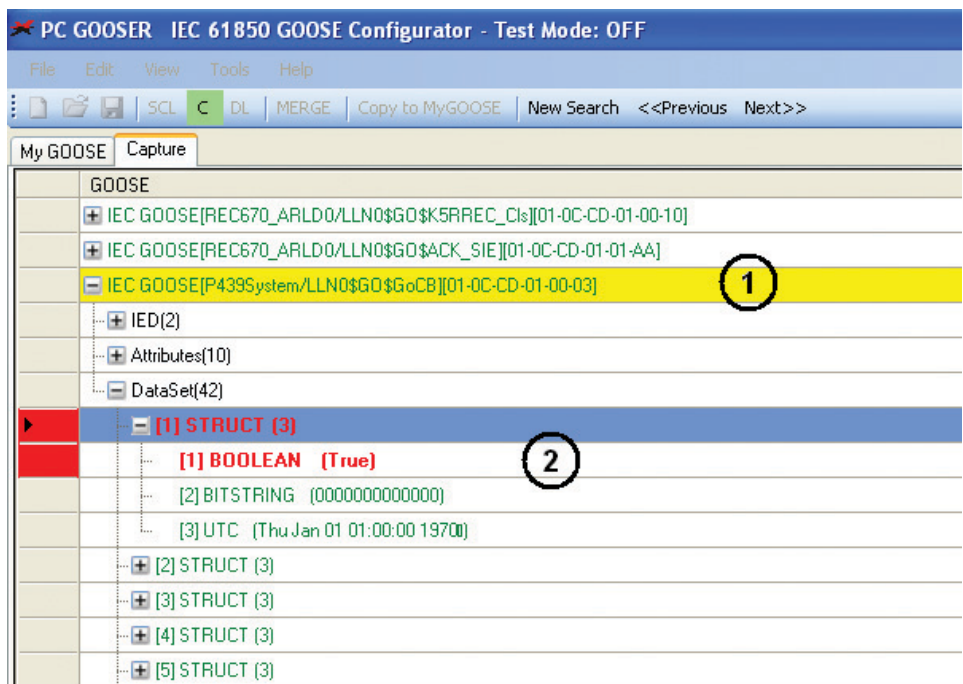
PC GOOSER IEC 61850 GOOSE Configurator - Test Mode: OFF

File Edit View Tools Help

SCL C DL MERGE Copy to MyGOOSE New Search <<Previous Next>>

My GOOSE Capture

GOOSE

IEC GOOSE[REC670_ARLD0/LLN0$GO$K5RREC_Cls][01-0C-CD-01-00-10]

IEC GOOSE[REC670_ARLD0/LLN0$GO$ACK_SIE][01-0C-CD-01-01-AA]

IEC GOOSE[P439System/LLN0$GO$GoCB][01-0C-CD-01-00-03]

1

IED(2)

Attributes(10)

DataSet(42)

[1] STRUCT (3)

[1] BOOLEAN (True)

2

[2] BITSTRING (0000000000000)

[3] UTC (Thu Jan 01 01:00:00 1970)

[2] STRUCT (3)

[3] STRUCT (3)

[4] STRUCT (3)

[5] STRUCT (3)